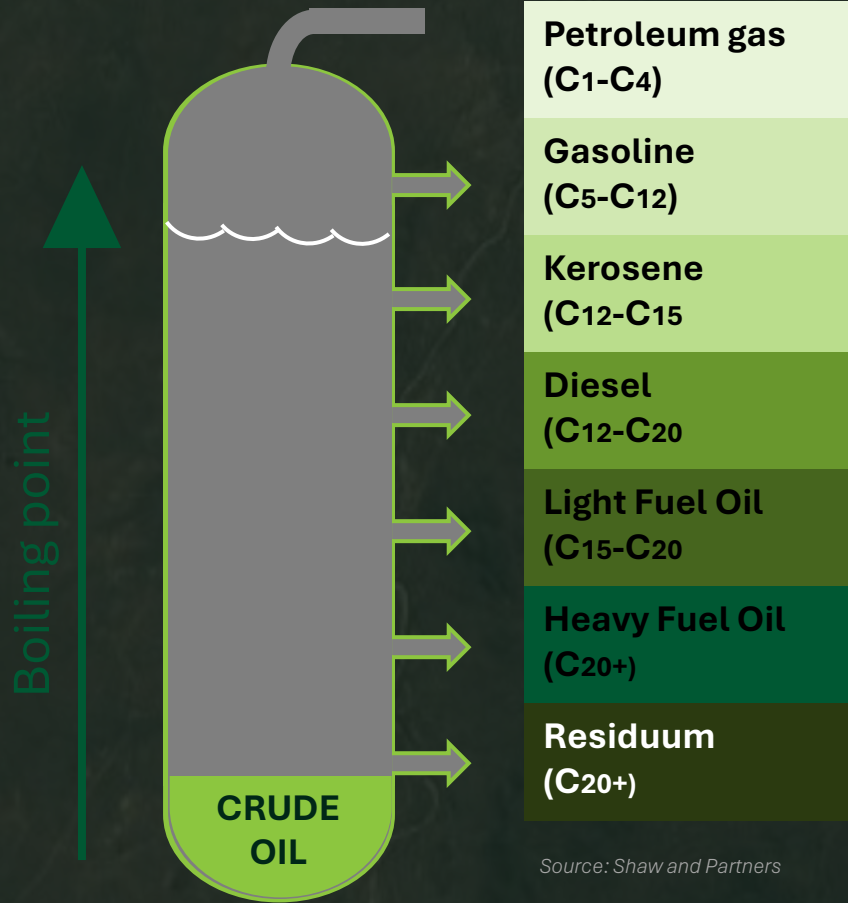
Boiling point

CRUDE OIL

Petroleum gas ($C_1$-$C_4$)

Gasoline ($C_5$-$C_{12}$)

Kerosene ($C_{12}$-$C_{15}$

Diesel ($C_{12}$-$C_{20}$

Light Fuel Oil ($C_{15}$-$C_{20}$

Heavy Fuel Oil ($C_{20+}$)

Residuum ($C_{20+}$)

Source: Shaw and Partners